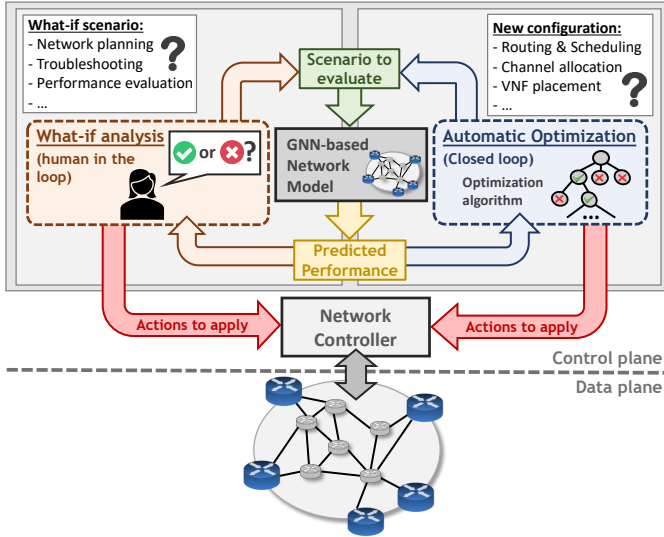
What-if scenario:
- Network planning
- Troubleshooting
- Performance evaluation
- ...

?

New configuration:
- Routing & Scheduling
- Channel allocation
- VNF placement
- ...

?

Scenario to evaluate

What-if analysis
(human in the loop)

or ?

GNN-based Network Model

Automatic Optimization
(Closed loop)

Optimization algorithm

...

Predicted Performance

Actions to apply

Network Controller

Actions to apply

Control plane

Data plane